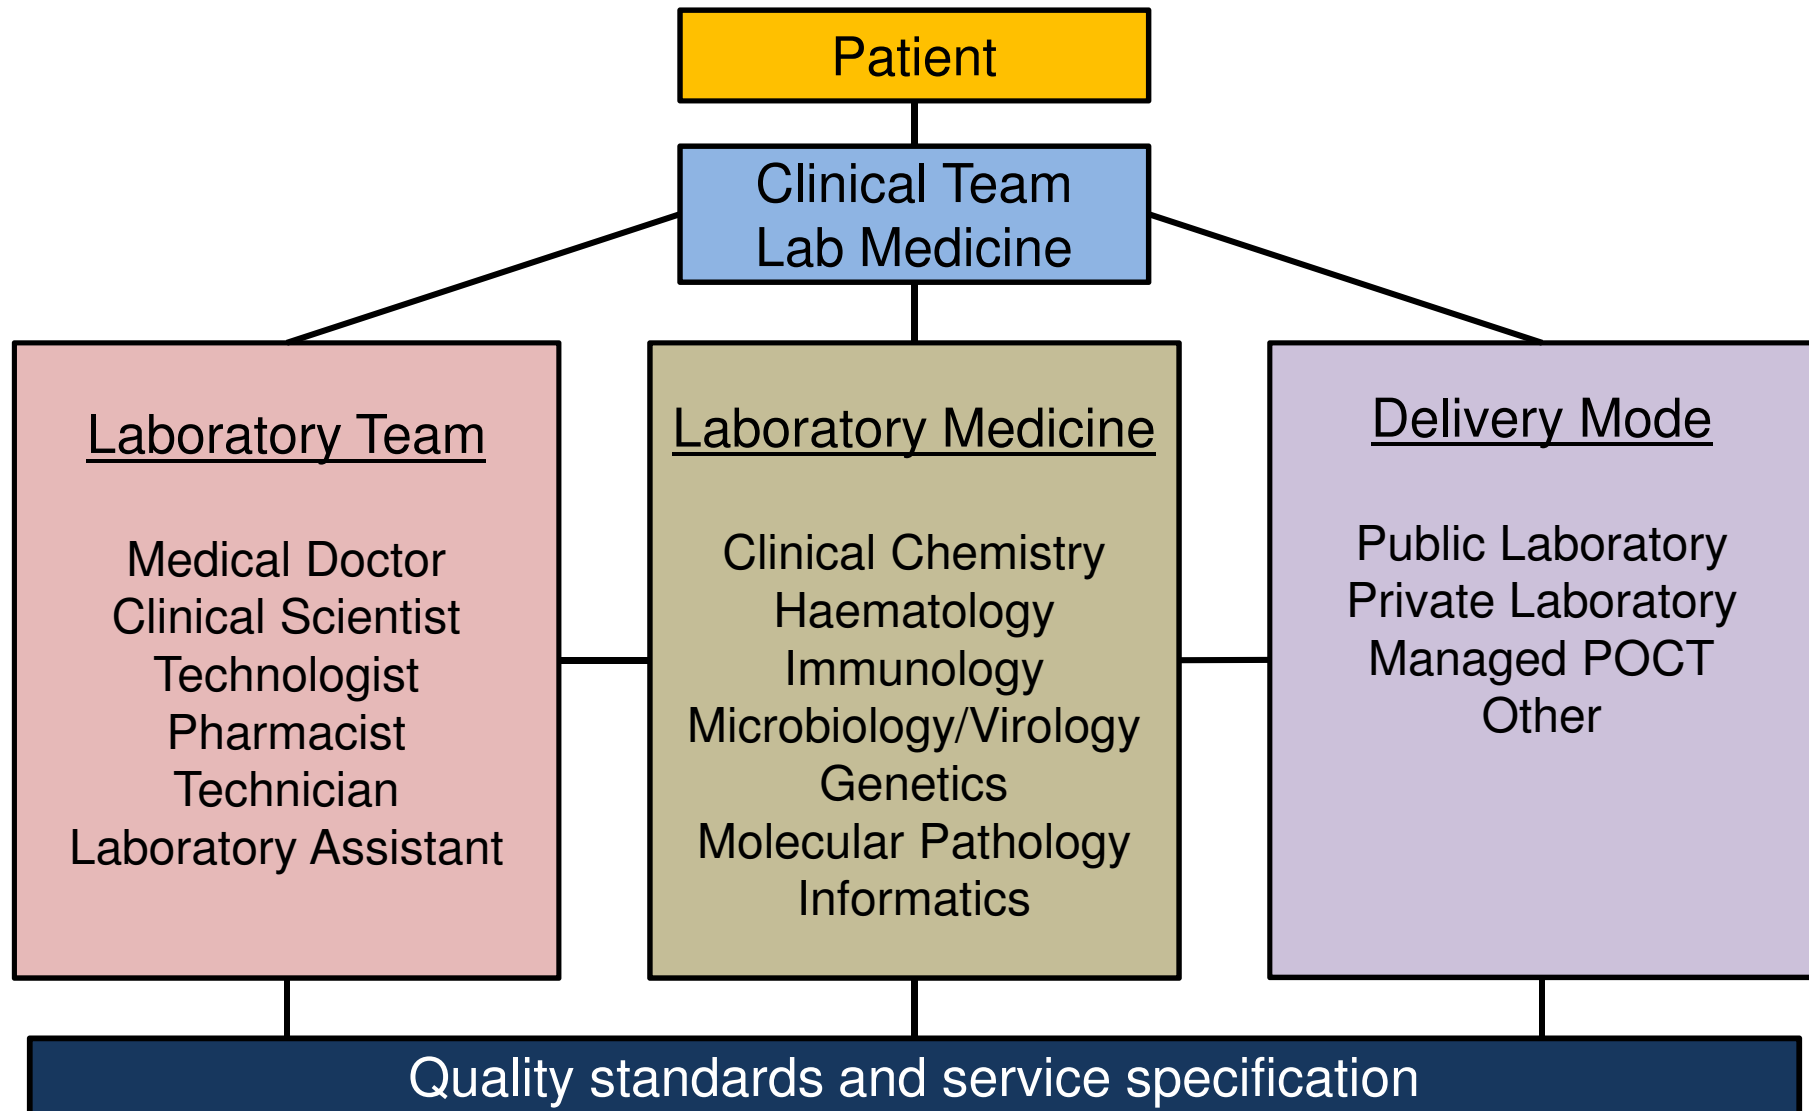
Patient

Clinical Team
Lab Medicine

Laboratory Team

Medical Doctor
Clinical Scientist
Technologist
Pharmacist
Technician
Laboratory Assistant

Laboratory Medicine

Clinical Chemistry
Haematology
Immunology
Microbiology/Virology
Genetics
Molecular Pathology
Informatics

Delivery Mode

Public Laboratory
Private Laboratory
Managed POCT
Other

Quality standards and service specification